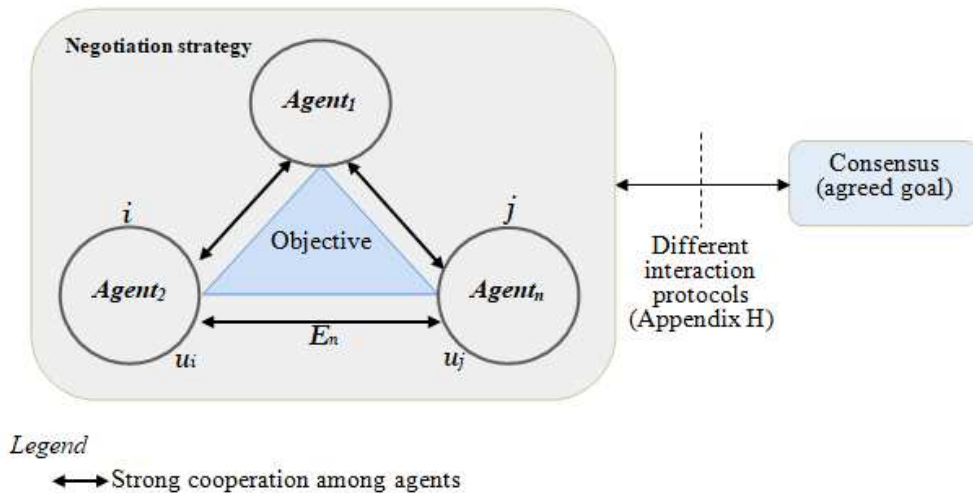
Negotiation strategy

$Agent_1$

$i$

$j$

Objective

$Agent_2$

$Agent_n$

$E_n$

$u_i$

$u_j$

Different interaction protocols (Appendix H)

Consensus (agreed goal)

Legend

Strong cooperation among agents